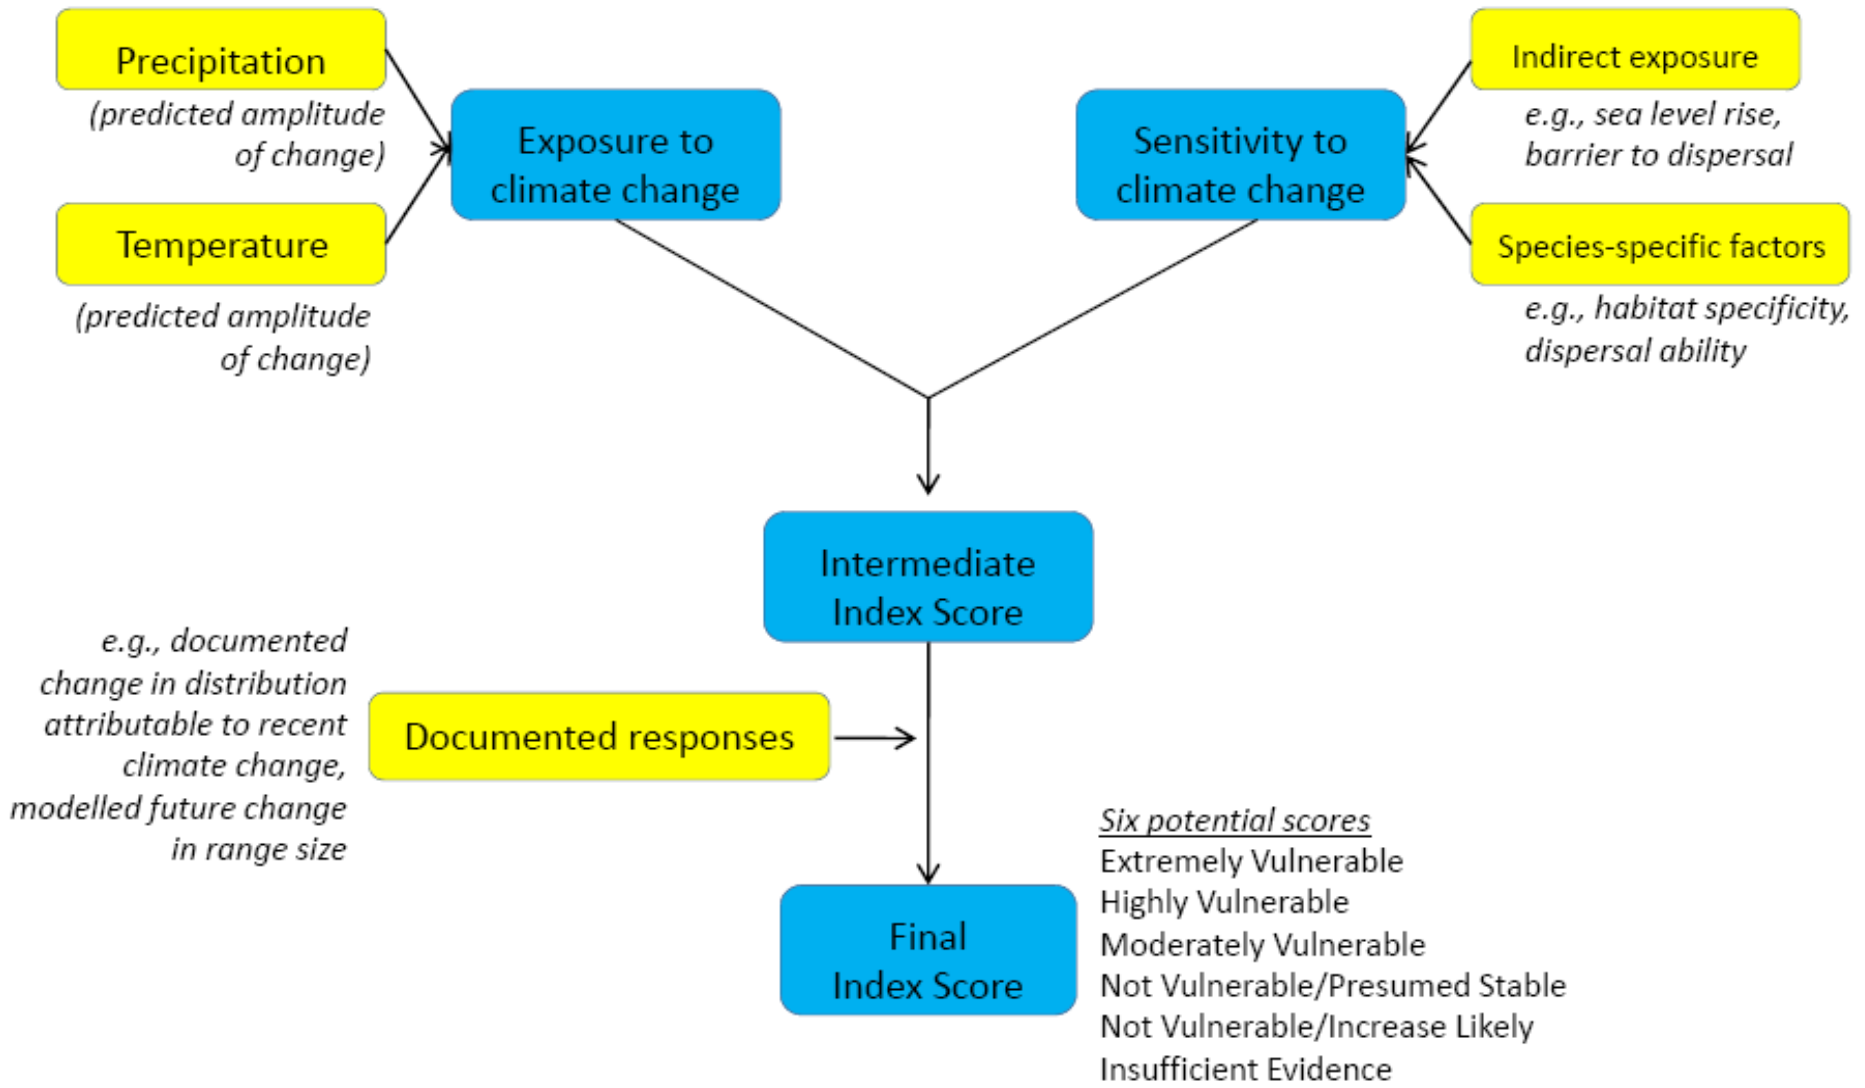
Precipitation
(predicted amplitude of change)

Temperature
(predicted amplitude of change)

Exposure to climate change

Sensitivity to climate change

Indirect exposure
e.g., sea level rise, barrier to dispersal

Species-specific factors
e.g., habitat specificity, dispersal ability

Intermediate Index Score

e.g., documented change in distribution attributable to recent climate change, modelled future change in range size

Documented responses

Final Index Score

Six potential scores
Extremely Vulnerable
Highly Vulnerable
Moderately Vulnerable
Not Vulnerable/Presumed Stable
Not Vulnerable/Increase Likely
Insufficient Evidence